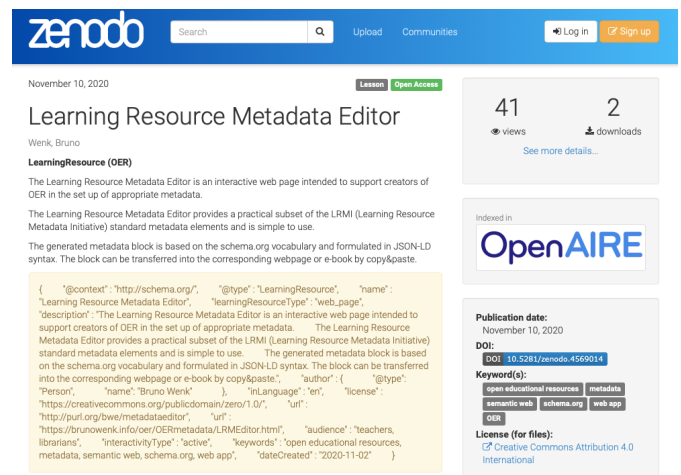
zenodo

Search

Upload Communities

Log in Sign up

November 10, 2020

Lesson Open Access

Learning Resource Metadata Editor

Wenk, Bruno

LearningResource (OER)

The Learning Resource Metadata Editor is an interactive web page intended to support creators of OER in the set up of appropriate metadata.

The Learning Resource Metadata Editor provides a practical subset of the LRMI (Learning Resource Metadata Initiative) standard metadata elements and is simple to use.

The generated metadata block is based on the schema.org vocabulary and formulated in JSON-LD syntax. The block can be transferred into the corresponding webpage or e-book by copy&paste.

{ "@context" : "http://schema.org/", "@type" : "LearningResource", "name" : "Learning Resource Metadata Editor", "learningResourceType" : "web_page", "description" : "The Learning Resource Metadata Editor is an interactive web page intended to support creators of OER in the set up of appropriate metadata. The Learning Resource Metadata Editor provides a practical subset of the LRMI (Learning Resource Metadata Initiative) standard metadata elements and is simple to use. The generated metadata block is based on the schema.org vocabulary and formulated in JSON-LD syntax. The block can be transferred into the corresponding webpage or e-book by copy&paste.", "author" : { "@type": "Person", "name": "Bruno Wenk" }, "inLanguage" : "en", "license" : "https://creativecommons.org/publicdomain/zero/1.0/", "url" : "http://purl.org/bwe/metadataeditor", "url" : "https://brunowenk.info/oer/OERmetadata/LRMEditor.html", "audience" : "teachers, librarians", "interactivityType" : "active", "keywords" : "open educational resources, metadata, semantic web, schema.org, web app", "dateCreated" : "2020-11-02" }

41
views

2
downloads

See more details...

Indexed in

OpenAIRE

Publication date:
November 10, 2020

DOI:
DOI 10.5281/zenodo.4569014

Keyword(s):
open educational resources metadata semantic web schema.org web app OER

License (for files):
Creative Commons Attribution 4.0 International